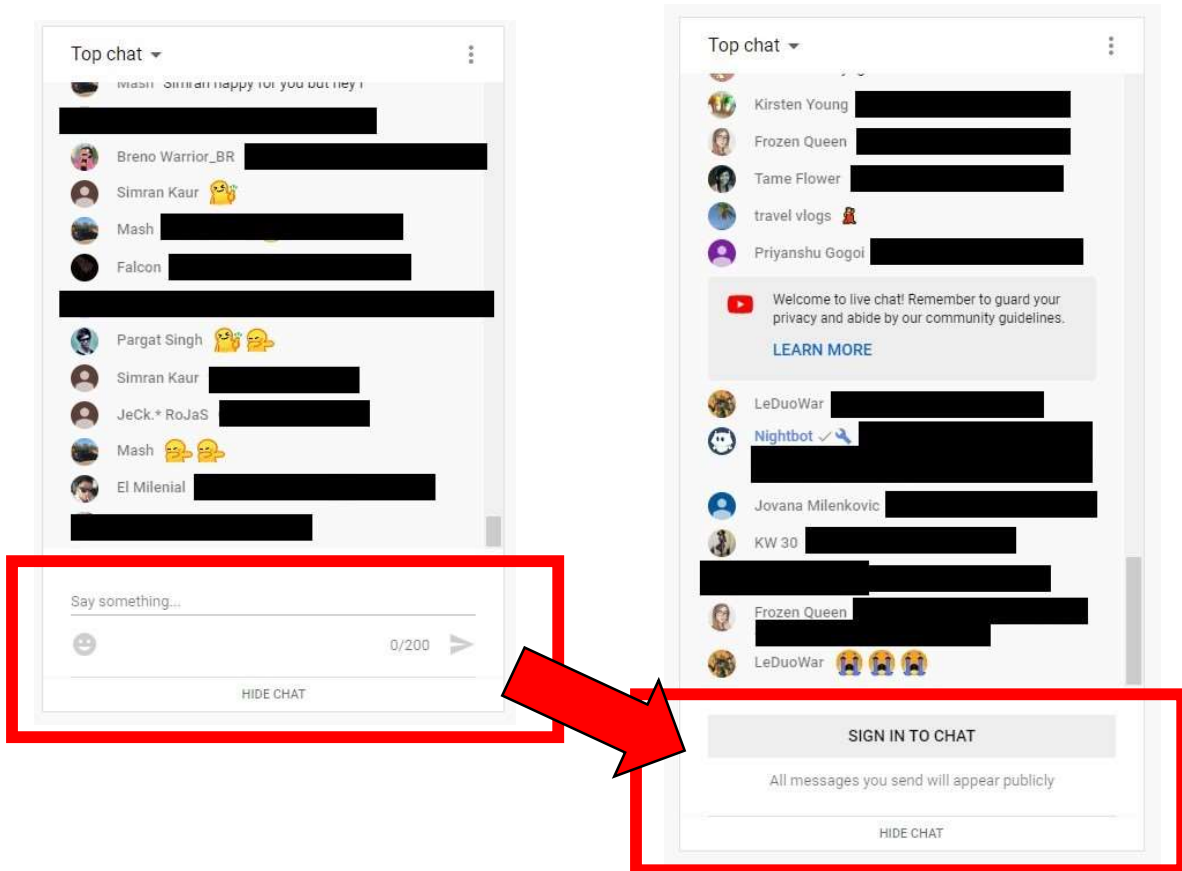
Top chat

Mash Simran happy for you but hey !
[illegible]
Breno Warrior_BR
Simran Kaur 🤗
Mash
Falcon
Pargat Singh 🤗 🤭
Simran Kaur
JeCk.* RoJaS
Mash 🤭 🤭
El Milenial

Say something...
0/200
HIDE CHAT

Top chat

Kirsten Young
Frozen Queen
Tame Flower
travel vlogs
Priyanshu Gogoi

Welcome to live chat! Remember to guard your privacy and abide by our community guidelines.
LEARN MORE

LeDuoWar
Nightbot
Jovana Milenkovic
KW 30
Frozen Queen
LeDuoWar 😭 😭 😭

SIGN IN TO CHAT
All messages you send will appear publicly
HIDE CHAT